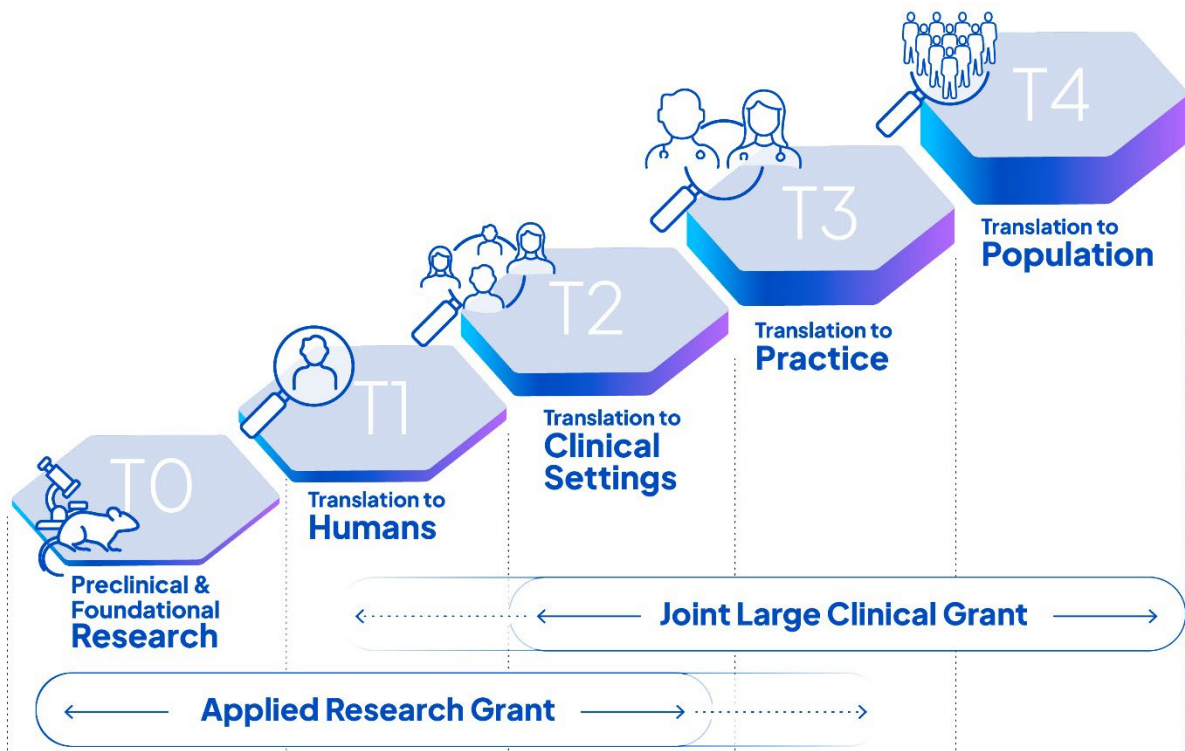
T0
Preclinical & Foundational Research

T1
Translation to Humans

T2
Translation to Clinical Settings

T3
Translation to Practice

T4
Translation to Population

Joint Large Clinical Grant

Applied Research Grant